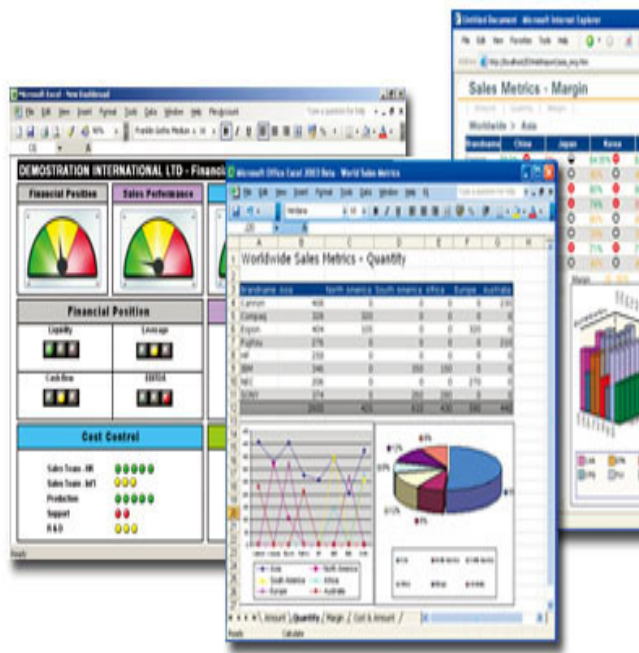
Untitled Document - Microsoft Internet Explorer

File Edit View Favorites Tools Help

Sales Metrics - Margin

Amount | Quantity | Margin

Worldwide > Asia

China | Japan | Korea

Microsoft Excel - New Dashboard

File Edit View Insert Format Tools Data Window Help

DEMOSTRATION INTERNATIONAL LTD - Financi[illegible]

Financial Position | Sales Performance

Financial Position

Liquidity | Leverage

Cashflow | EBITDA

Cost Control

Sales Team - UK
Sales Team - Int'l
Production
Support
R & D

Ready

Microsoft Office Excel 2003 Beta - World Sales Metrics

File Edit View Insert Format Tools Data Window Help

Worldwide Sales Metrics - Quantity

| Brandname Asia | | North America | South America | Africa | Europe | Australia |
|---|---|---|---|---|---|---|
| Cannon | 400 | 0 | 0 | 0 | 0 | 230 |
| Compaq | 320 | 320 | 0 | 0 | 0 | 0 |
| Epson | 404 | 120 | 0 | 0 | 320 | 0 |
| Fujitsu | 276 | 0 | 0 | 0 | 0 | 210 |
| HP | 230 | 0 | 0 | 0 | 0 | 0 |
| IBM | 340 | 0 | 260 | 150 | 0 | 0 |
| NEC | 206 | 0 | 0 | 0 | 270 | 0 |
| SONY | 274 | 0 | 260 | 280 | 0 | 0 |
| | 2650 | 465 | 610 | 430 | 590 | 440 |

Asia
North America
South America
Africa
Europe
Australia

Amount / Quantity / Margin / Cost & Amount /

Ready